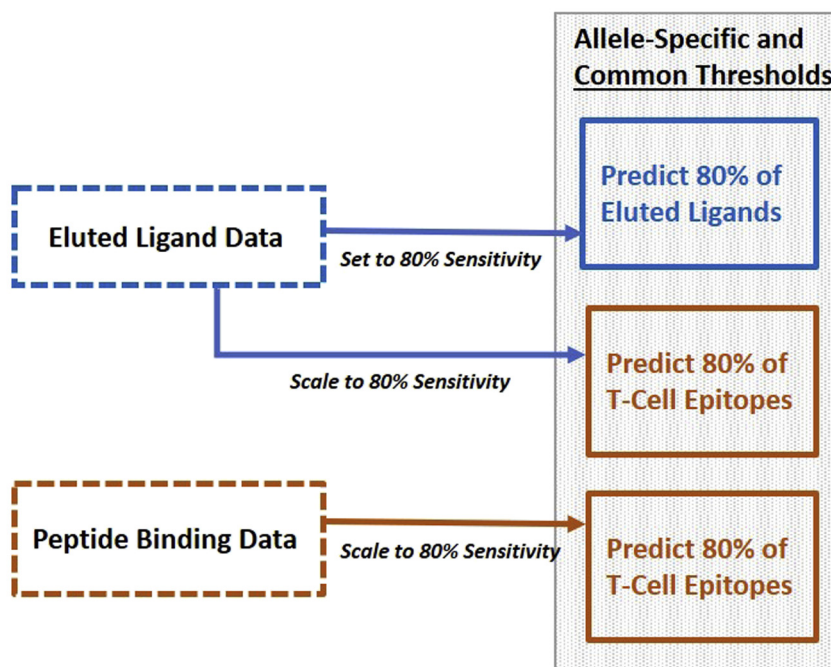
Allele-Specific and Common Thresholds

Eluted Ligand Data

Set to 80% Sensitivity

Predict 80% of Eluted Ligands

Scale to 80% Sensitivity

Predict 80% of T-Cell Epitopes

Peptide Binding Data

Scale to 80% Sensitivity

Predict 80% of T-Cell Epitopes